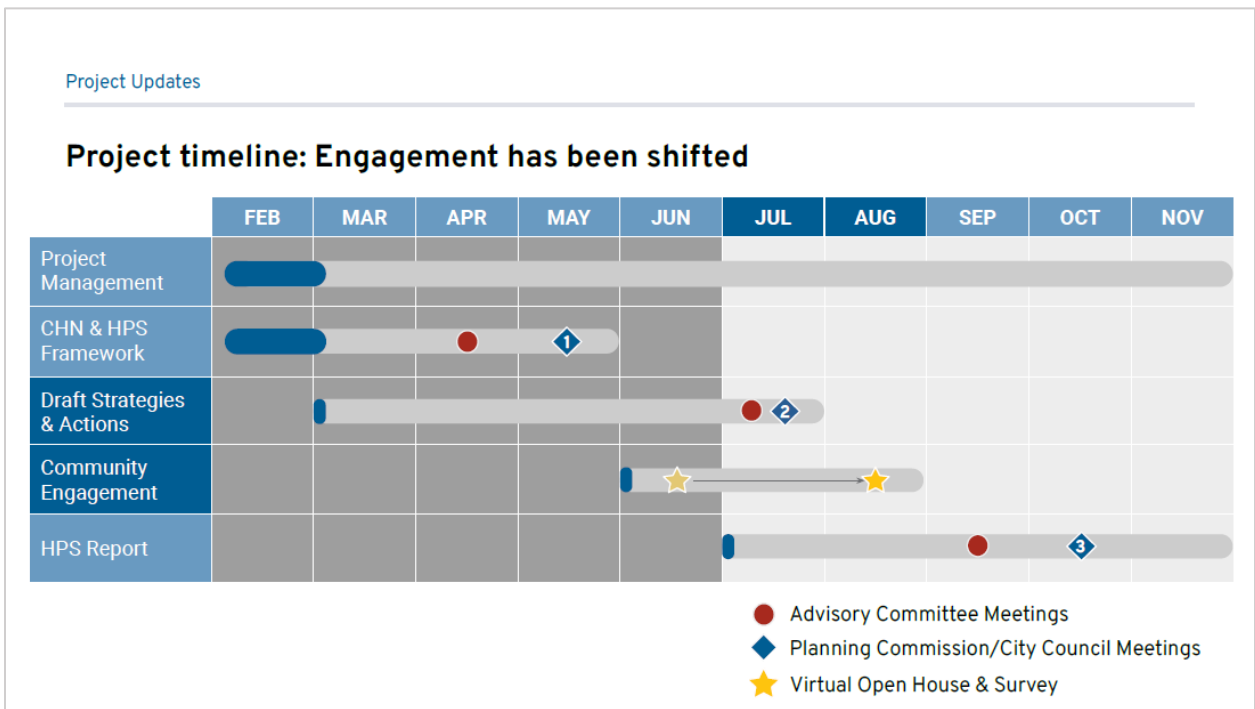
Project Updates

Project timeline: Engagement has been shifted

| | FEB | MAR | APR | MAY | JUN | JUL | AUG | SEP | OCT | NOV |
|---|---|---|---|---|---|---|---|---|---|---|
| Project Management | | | | | | | | | | |
| CHN & HPS Framework | | | | 1 | | | | | | |
| Draft Strategies & Actions | | | | | | 2 | | | | |
| Community Engagement | | | | | | | | | | |
| HPS Report | | | | | | | | | 3 | |

Advisory Committee Meetings
Planning Commission/City Council Meetings
Virtual Open House & Survey